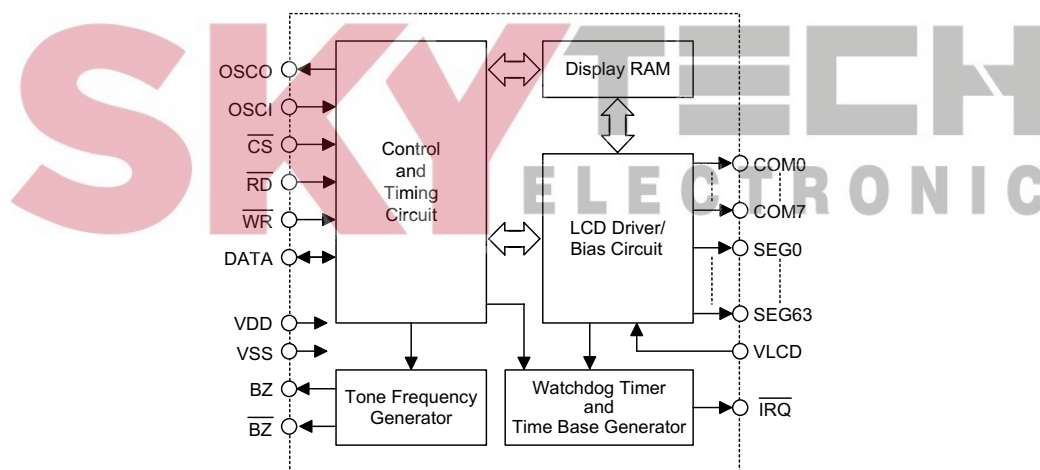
SKY TECH ELECTRONIC

OSCO
OSCI
$\overline{CS}$
$\overline{RD}$
$\overline{WR}$
DATA
VDD
VSS
BZ
$\overline{BZ}$

Control and Timing Circuit

Display RAM

LCD Driver/ Bias Circuit

COM0
COM7
SEG0
SEG63
VLCD

Tone Frequency Generator

Watchdog Timer and Time Base Generator

$\overline{IRQ}$